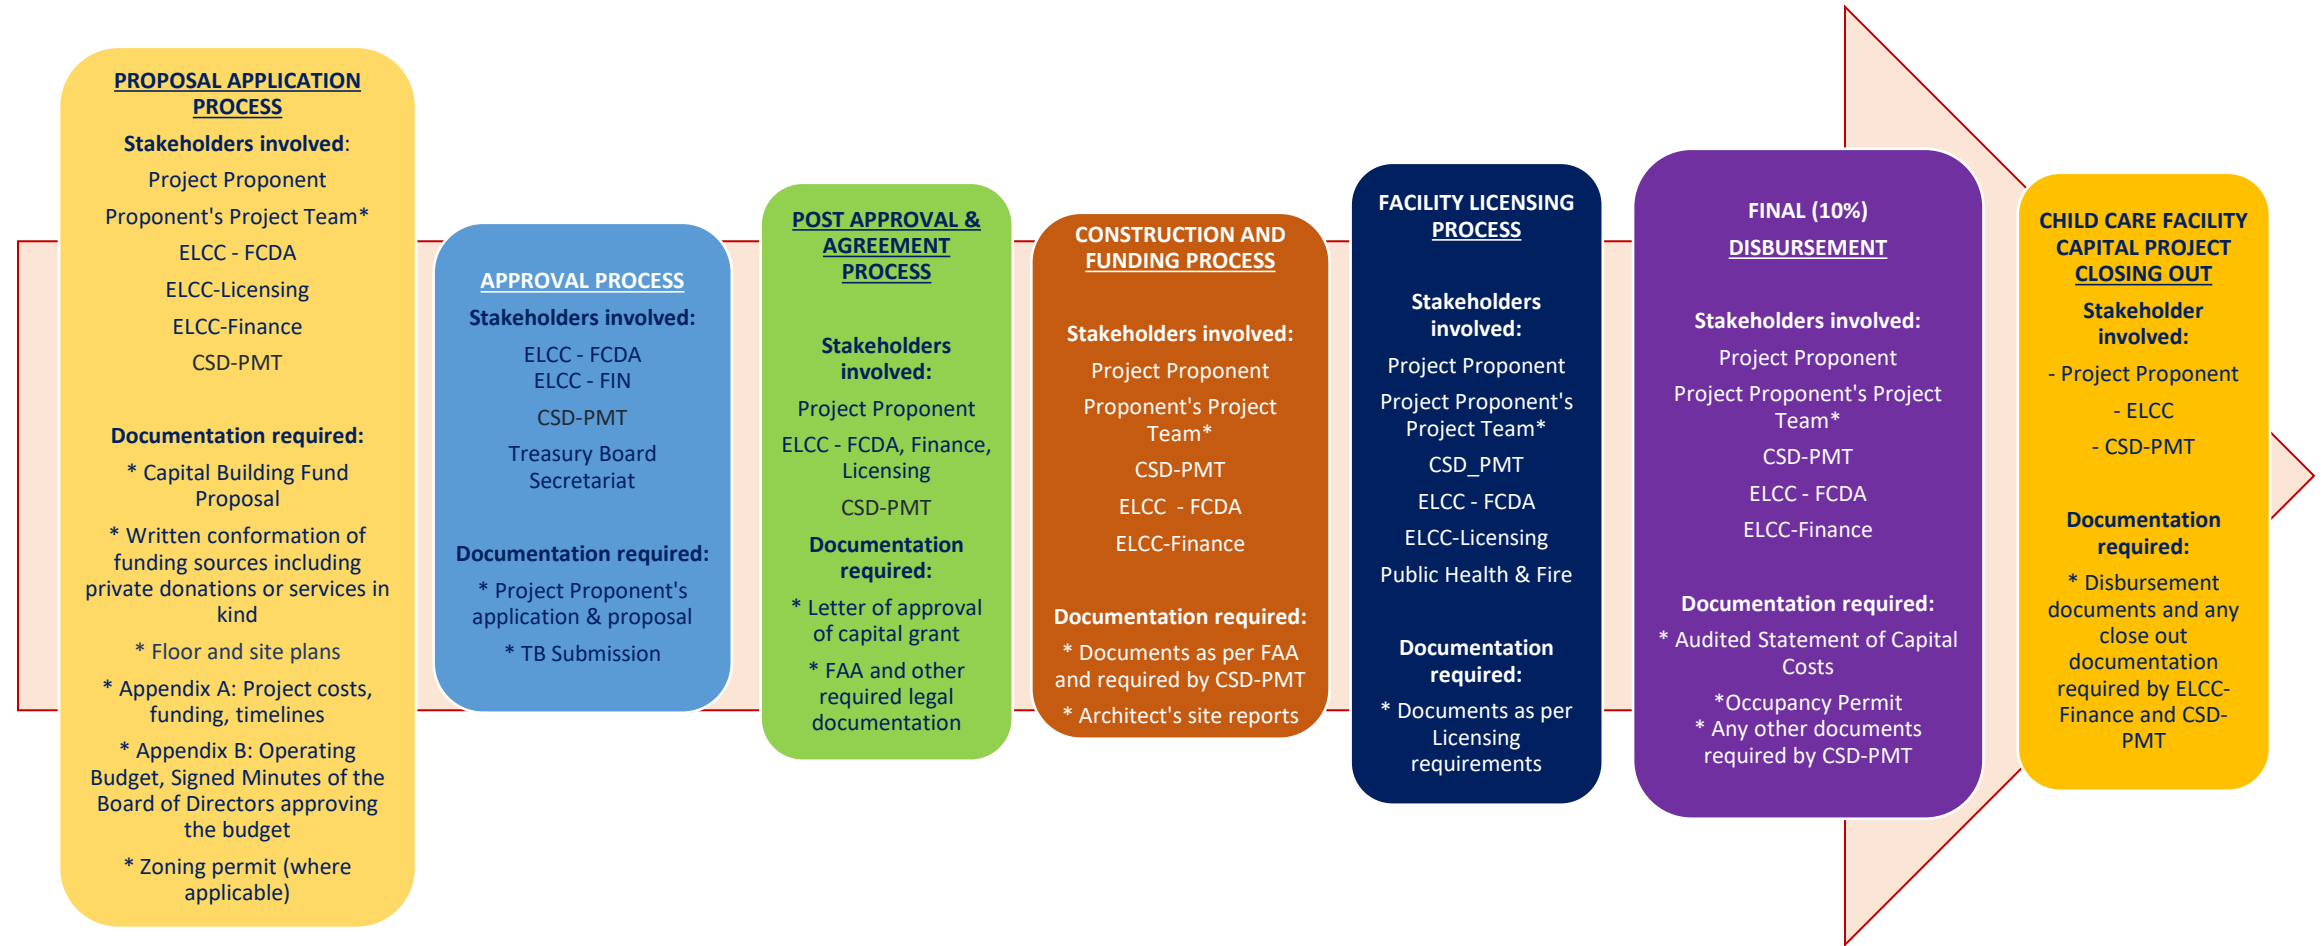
PROPOSAL APPLICATION PROCESS

Stakeholders involved:

Project Proponent

Proponent's Project Team*

ELCC - FCDA

ELCC-Licensing

ELCC-Finance

CSD-PMT

Documentation required:

* Capital Building Fund Proposal

* Written conformation of funding sources including private donations or services in kind

* Floor and site plans

* Appendix A: Project costs, funding, timelines

* Appendix B: Operating Budget, Signed Minutes of the Board of Directors approving the budget

* Zoning permit (where applicable)

APPROVAL PROCESS

Stakeholders involved:

ELCC - FCDA
ELCC - FIN

CSD-PMT

Treasury Board Secretariat

Documentation required:

* Project Proponent's application & proposal

* TB Submission

POST APPROVAL & AGREEMENT PROCESS

Stakeholders involved:

Project Proponent

ELCC - FCDA, Finance, Licensing

CSD-PMT

Documentation required:

* Letter of approval of capital grant

* FAA and other required legal documentation

CONSTRUCTION AND FUNDING PROCESS

Stakeholders involved:

Project Proponent

Proponent's Project Team*

CSD-PMT

ELCC - FCDA

ELCC-Finance

Documentation required:

* Documents as per FAA and required by CSD-PMT

* Architect's site reports

FACILITY LICENSING PROCESS

Stakeholders involved:

Project Proponent

Project Proponent's Project Team*

CSD_PMT

ELCC - FCDA

ELCC-Licensing

Public Health & Fire

Documentation required:

* Documents as per Licensing requirements

FINAL (10%) DISBURSEMENT

Stakeholders involved:

Project Proponent

Project Proponent's Project Team*

CSD-PMT

ELCC - FCDA

ELCC-Finance

Documentation required:

* Audited Statement of Capital Costs

*Occupancy Permit
* Any other documents required by CSD-PMT

CHILD CARE FACILITY CAPITAL PROJECT CLOSING OUT

Stakeholder involved:

- Project Proponent

- ELCC

- CSD-PMT

Documentation required:

* Disbursement documents and any close out documentation required by ELCC-Finance and CSD-PMT